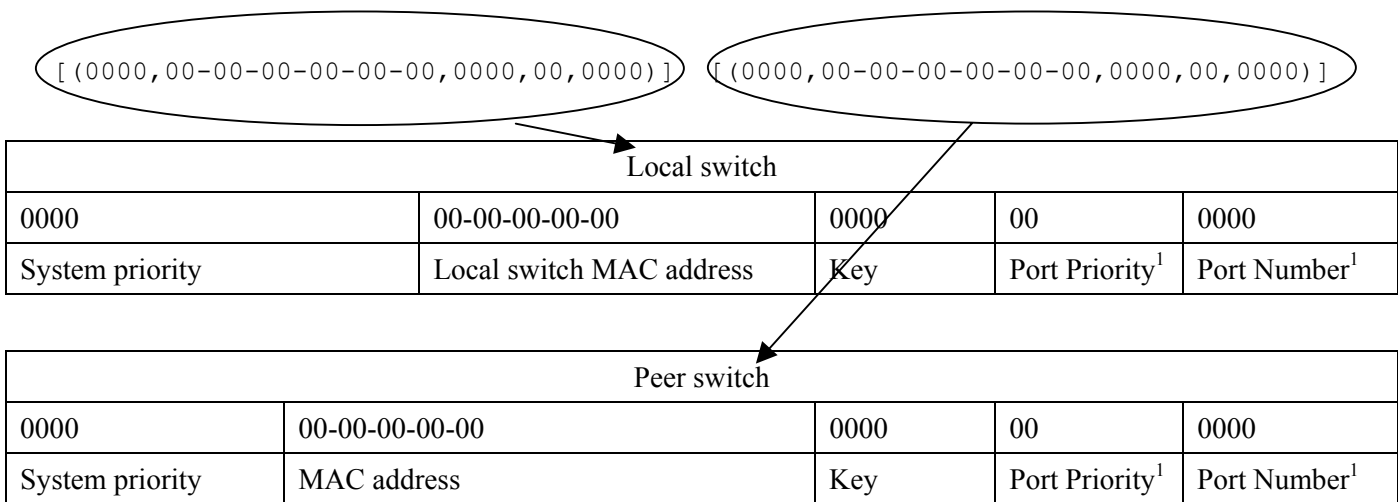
[(0000,00-00-00-00-00-00,0000,00,0000)]

[(0000,00-00-00-00-00-00,0000,00,0000)]

| Local switch | | | | |
|---|---|---|---|---|
| 0000 | 00-00-00-00-00 | 0000 | 00 | 0000 |
| System priority | Local switch MAC address | Key | Port Priority$^1$ | Port Number$^1$ |

| Peer switch | | | | |
|---|---|---|---|---|
| 0000 | 00-00-00-00-00 | 0000 | 00 | 0000 |
| System priority | MAC address | Key | Port Priority$^1$ | Port Number$^1$ |